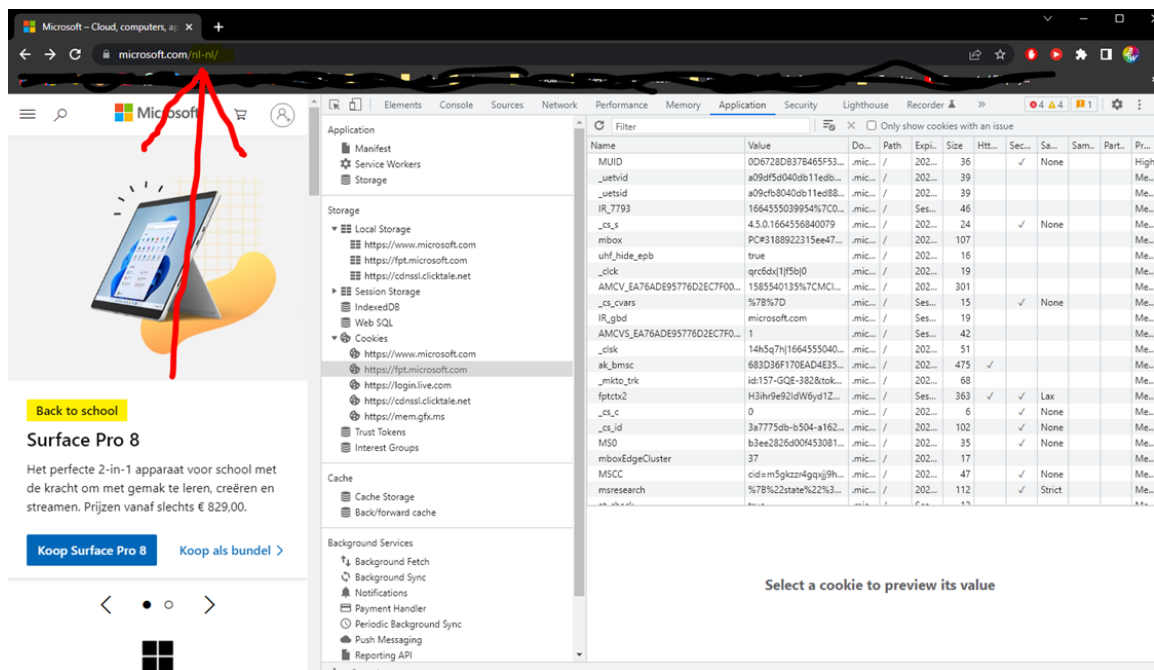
Microsoft – Cloud, computers, ap ×

microsoft.com/nl-nl/

Microsoft

Back to school

Surface Pro 8

Het perfecte 2-in-1 apparaat voor school met de kracht om met gemak te leren, creëren en streamen. Prijzen vanaf slechts € 829,00.

Koop Surface Pro 8

Koop als bundel >

Elements Console Sources Network Performance Memory Application Security Lighthouse Recorder

4 4 1

Application
Manifest
Service Workers
Storage

Storage
Local Storage
https://www.microsoft.com
https://fpt.microsoft.com
https://cdnssl.clicktale.net
Session Storage
IndexedDB
Web SQL
Cookies
https://www.microsoft.com
https://fpt.microsoft.com
https://login.live.com
https://cdnssl.clicktale.net
https://mem.gfx.ms
Trust Tokens
Interest Groups

Cache
Cache Storage
Back/forward cache

Background Services
Background Fetch
Background Sync
Notifications
Payment Handler
Periodic Background Sync
Push Messaging
Reporting API

Filter

Only show cookies with an issue

| Name | Value | Do... | Path | Expi... | Size | Htt... | Sec... | Sa... | Sam... | Part... | Pr... |
|---|---|---|---|---|---|---|---|---|---|---|---|
| MUID | 0D6728DB37B465F53... | .mic... | / | 202... | 36 | | ✓ | None | | | High |
| _uetvid | a09df5d040db11edb... | .mic... | / | 202... | 39 | | | | | | Me... |
| _uetsid | a09cfb8040db11ed88... | .mic... | / | 202... | 39 | | | | | | Me... |
| IR_7793 | 1664555039954%7C0... | .mic... | / | Ses... | 46 | | | | | | Me... |
| _cs_s | 4.5.0.1664556840079 | .mic... | / | 202... | 24 | | ✓ | None | | | Me... |
| mbox | PC#3188922315ee47... | .mic... | / | 202... | 107 | | | | | | Me... |
| uhf_hide_epb | true | .mic... | / | 202... | 16 | | | | | | Me... |
| _clck | qrc6dx\|1\|f5b\|0 | .mic... | / | 202... | 19 | | | | | | Me... |
| AMCV_EA76ADE95776D2EC7F00... | 1585540135%7CMCI... | .mic... | / | 202... | 301 | | | | | | Me... |
| _cs_cvars | %7B%7D | .mic... | / | Ses... | 15 | | ✓ | None | | | Me... |
| IR_gbd | microsoft.com | .mic... | / | Ses... | 19 | | | | | | Me... |
| AMCVS_EA76ADE95776D2EC7F0... | 1 | .mic... | / | Ses... | 42 | | | | | | Me... |
| _clsk | 14h5q7h\|1664555040... | .mic... | / | 202... | 51 | | | | | | Me... |
| ak_bmsc | 683D36F170EAD4E35... | .mic... | / | 202... | 475 | ✓ | | | | | Me... |
| _mkto_trk | id:157-GQE-382&tok... | .mic... | / | 202... | 68 | | | | | | Me... |
| fptctx2 | H3ihr9e92IdW6yd1Z... | .mic... | / | Ses... | 363 | ✓ | ✓ | Lax | | | Me... |
| _cs_c | 0 | .mic... | / | 202... | 6 | | ✓ | None | | | Me... |
| _cs_id | 3a7775db-b504-a162... | .mic... | / | 202... | 102 | | ✓ | None | | | Me... |
| MS0 | b3ee2826d00f453081... | .mic... | / | Ses... | 35 | | ✓ | None | | | Me... |
| mboxEdgeCluster | 37 | .mic... | / | 202... | 17 | | | | | | Me... |
| MSCC | cid=m5gkzzr4gqxjj9h... | .mic... | / | 202... | 47 | | ✓ | None | | | Me... |
| msresearch | %7B%22state%22%3... | .mic... | / | 202... | 112 | | ✓ | Strict | | | Me... |

Select a cookie to preview its value